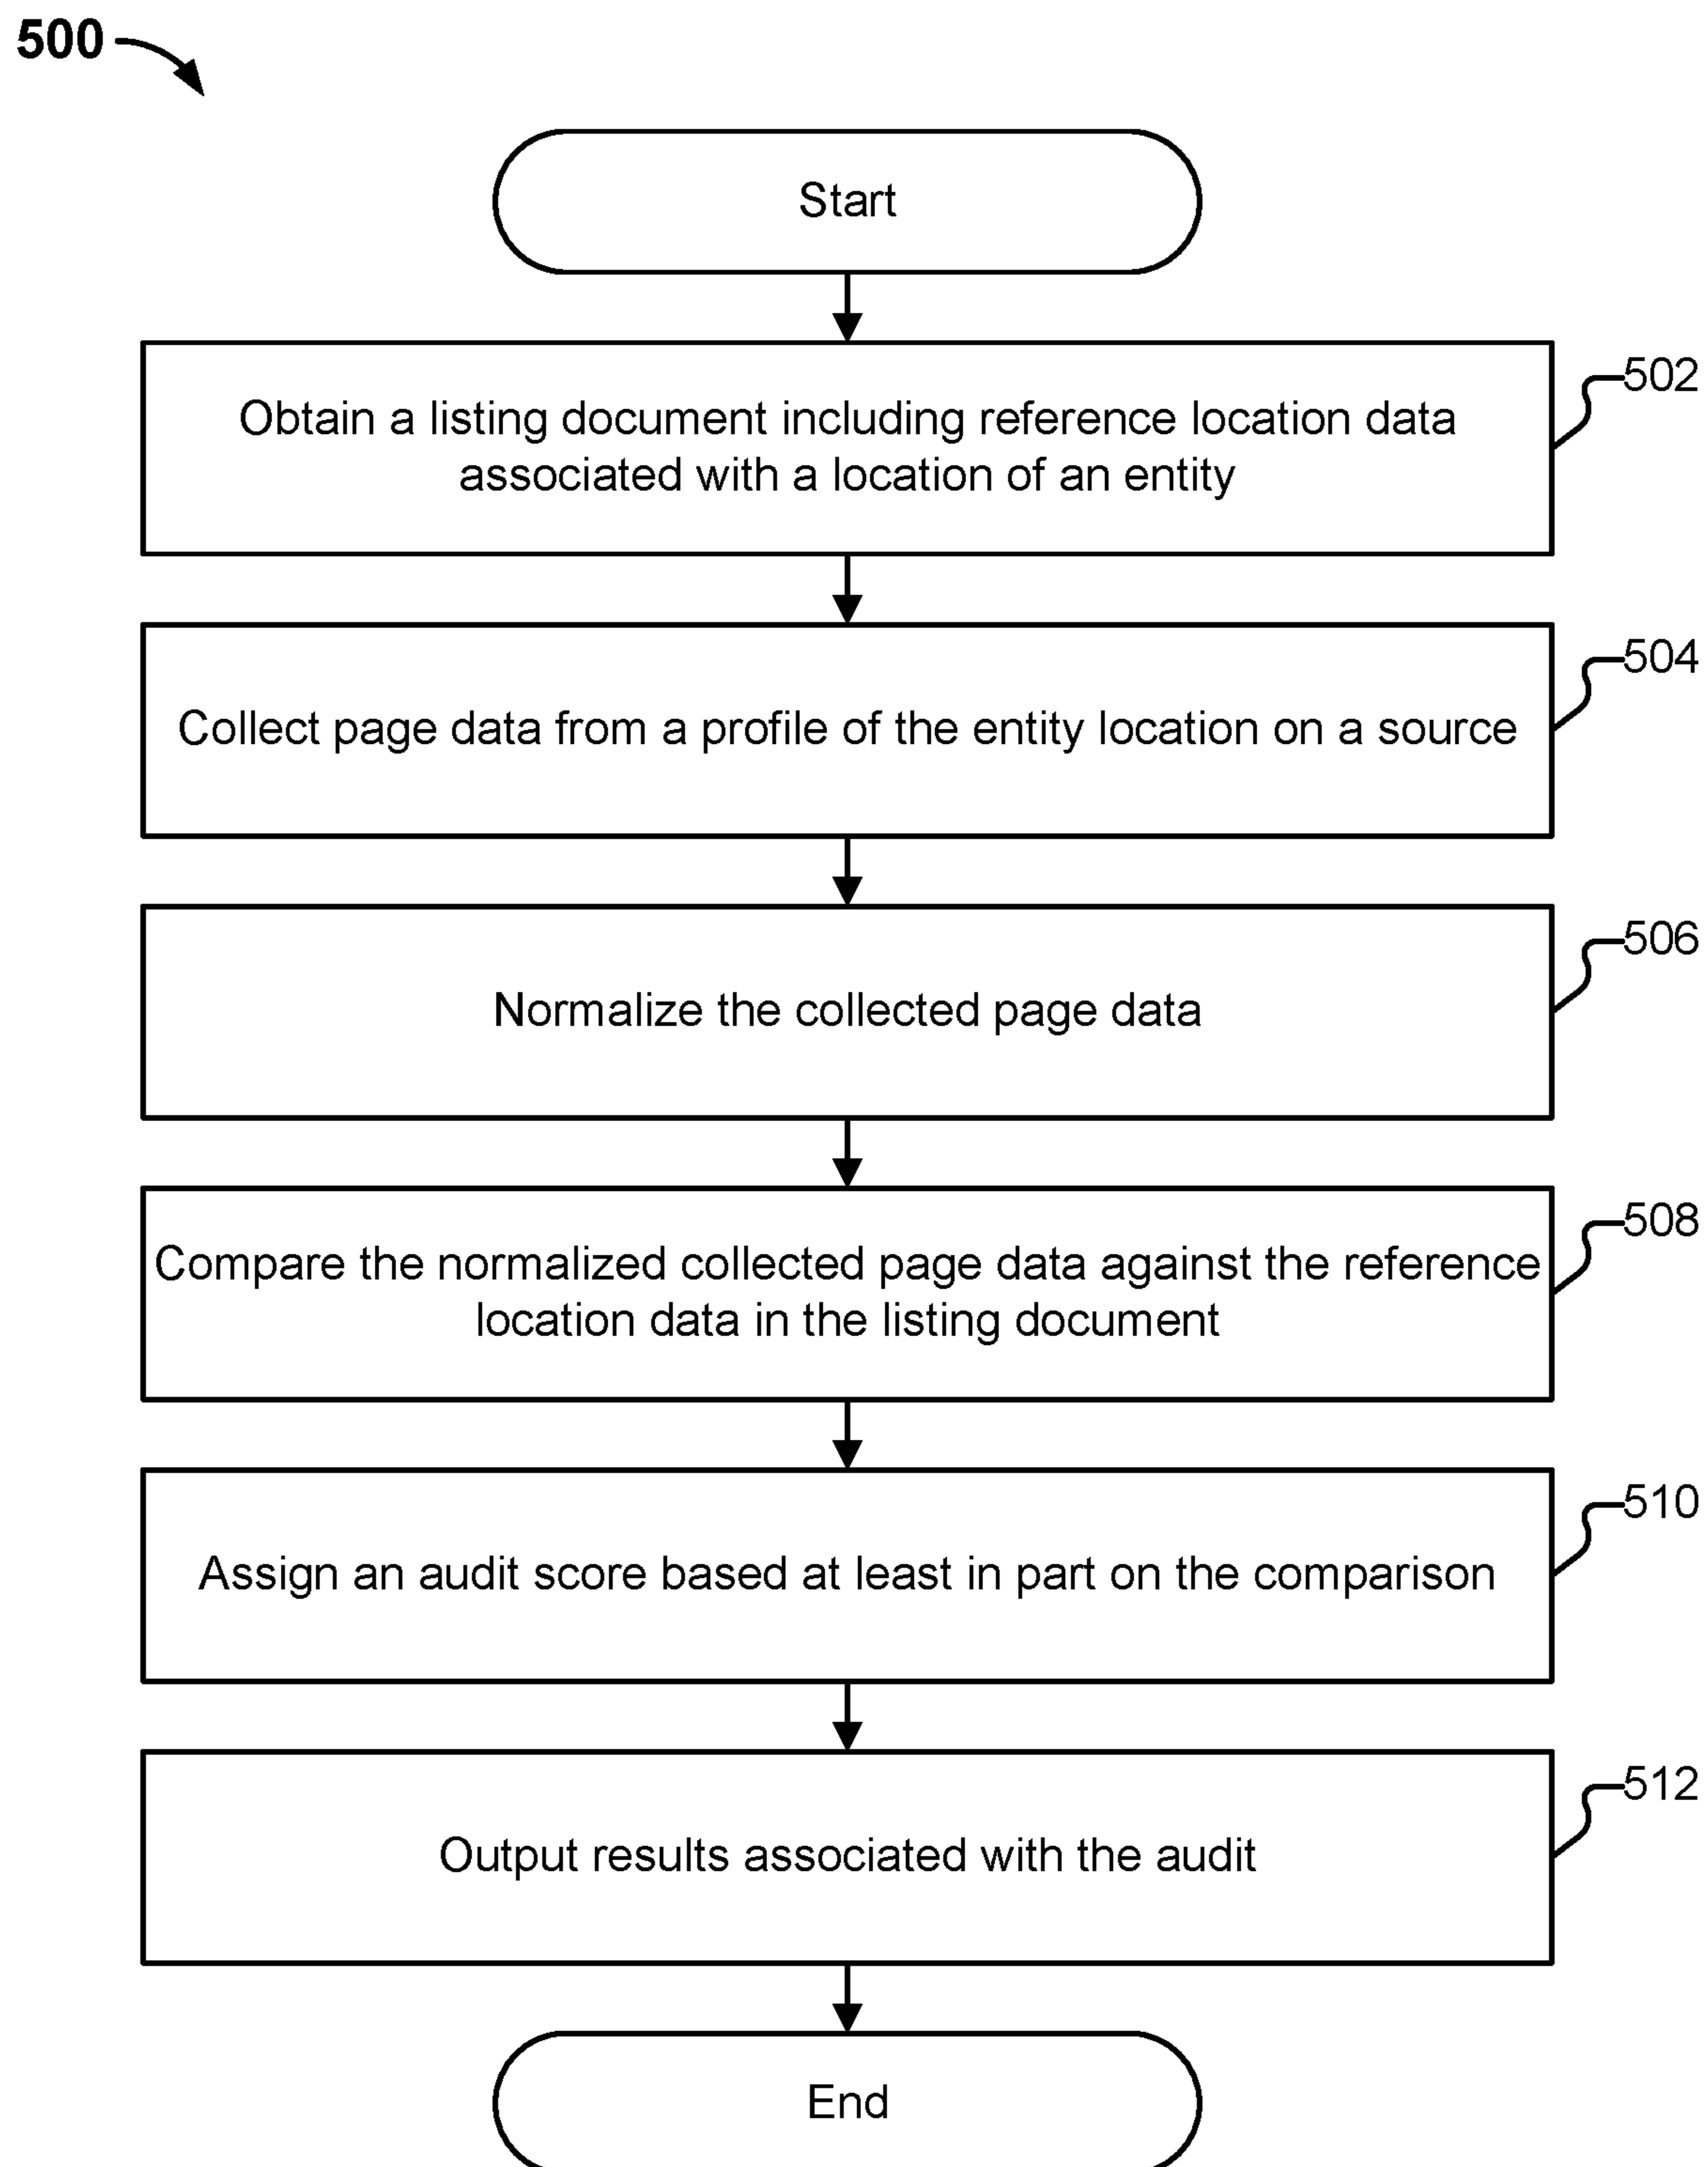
500

Start

Obtain a listing document including reference location data associated with a location of an entity

502

Collect page data from a profile of the entity location on a source

504

Normalize the collected page data

506

Compare the normalized collected page data against the reference location data in the listing document

508

Assign an audit score based at least in part on the comparison

510

Output results associated with the audit

512

End